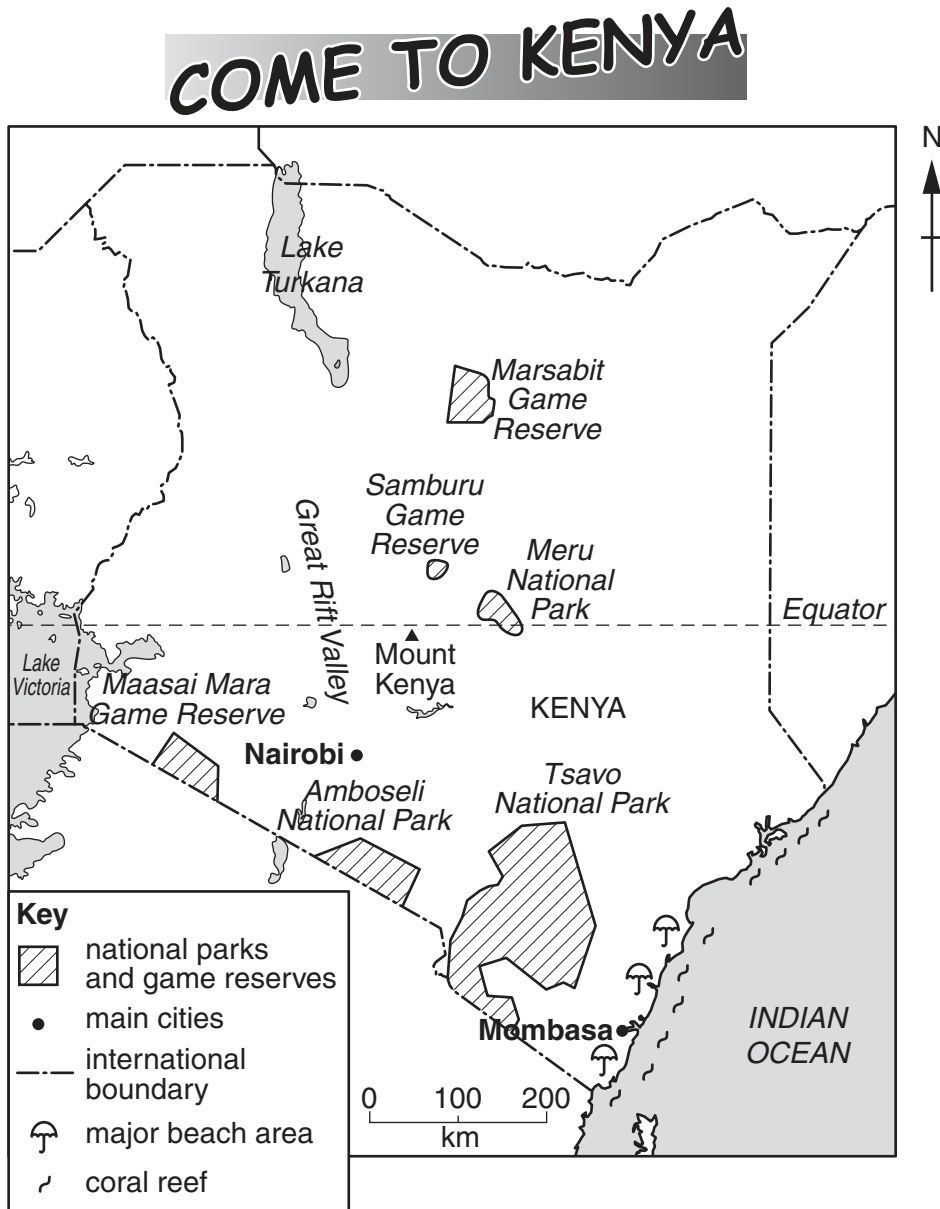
COME TO KENYA

N

Lake Turkana

Marsabit Game Reserve

Samburu Game Reserve

Great Rift Valley

Meru National Park

Equator

Lake Victoria

Mount Kenya

Maasai Mara Game Reserve

KENYA

Nairobi

Tsavo National Park

Amboseli National Park

Mombasa

INDIAN OCEAN

Key
national parks and game reserves
main cities
international boundary
major beach area
coral reef

0 100 200
km